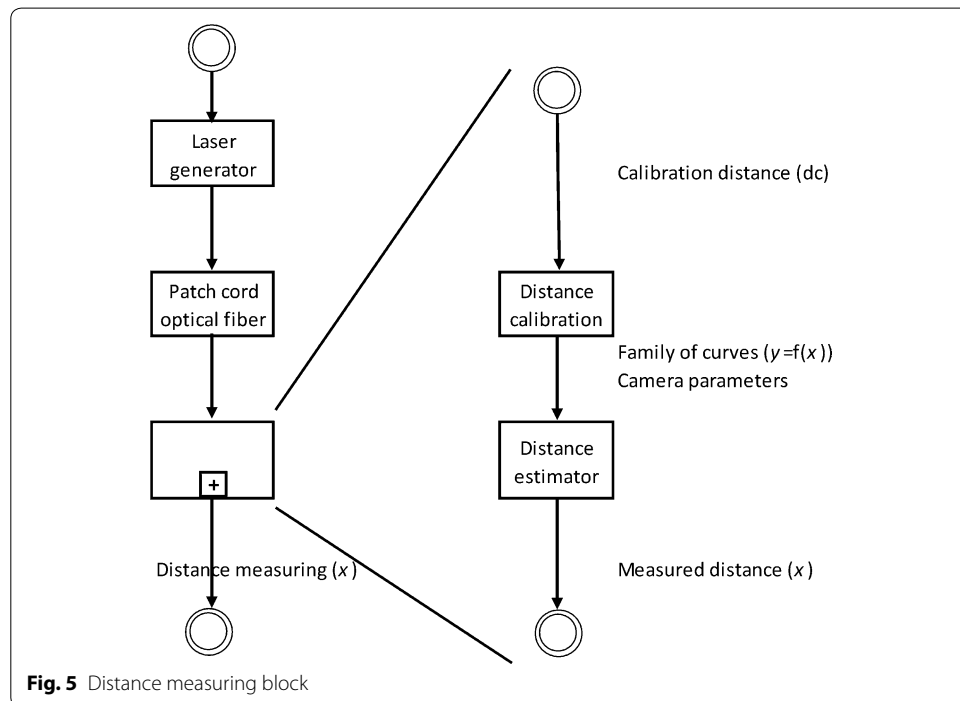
Laser generator

Patch cord optical fiber

+

Distance measuring ($x$)

Calibration distance (dc)

Distance calibration

Family of curves ($y$=f($x$))
Camera parameters

Distance estimator

Measured distance ($x$)

**Fig. 5** Distance measuring block